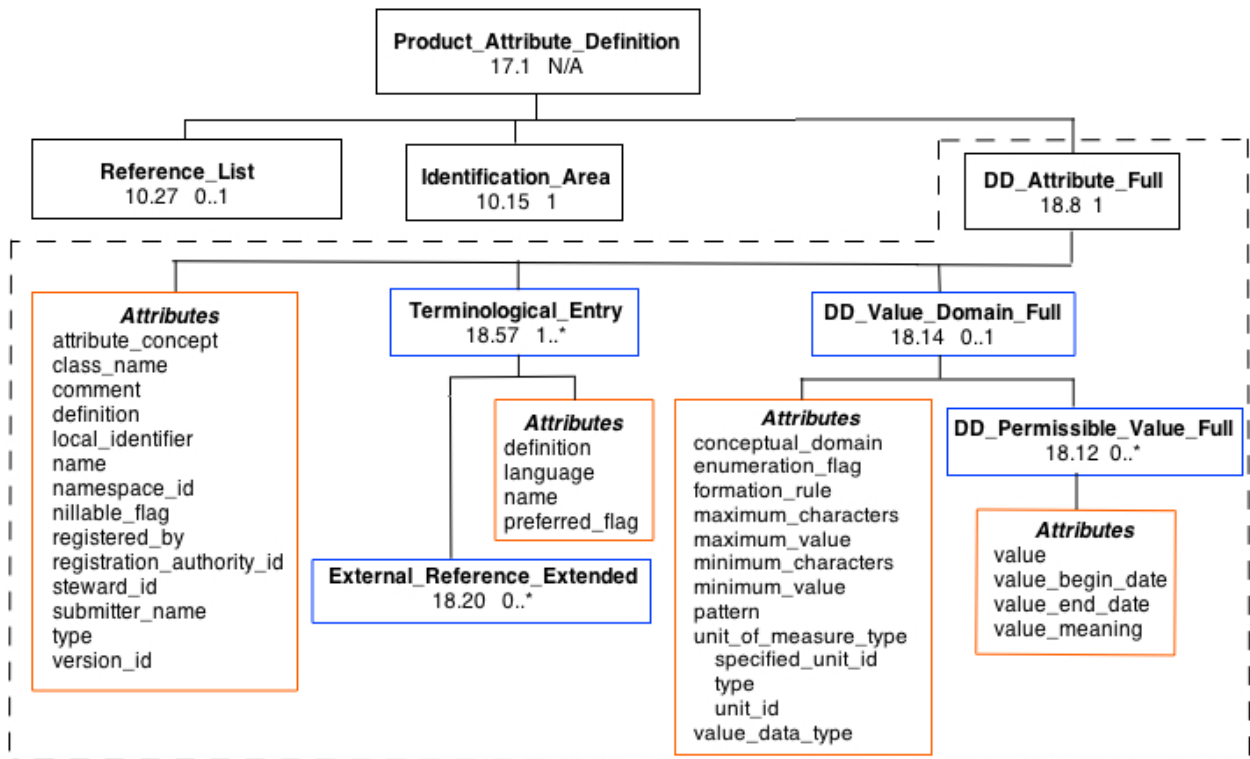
Product_Attribute_Definition
17.1 N/A

Reference_List
10.27 0..1

Identification_Area
10.15 1

DD_Attribute_Full
18.8 1

Attributes
attribute_concept
class_name
comment
definition
local_identifier
name
namespace_id
nillable_flag
registered_by
registration_authority_id
steward_id
submitter_name
type
version_id

Terminological_Entry
18.57 1..*

Attributes
definition
language
name
preferred_flag

External_Reference_Extended
18.20 0..*

DD_Value_Domain_Full
18.14 0..1

Attributes
conceptual_domain
enumeration_flag
formation_rule
maximum_characters
maximum_value
minimum_characters
minimum_value
pattern
unit_of_measure_type
specified_unit_id
type
unit_id
value_data_type

DD_Permissible_Value_Full
18.12 0..*

Attributes
value
value_begin_date
value_end_date
value_meaning